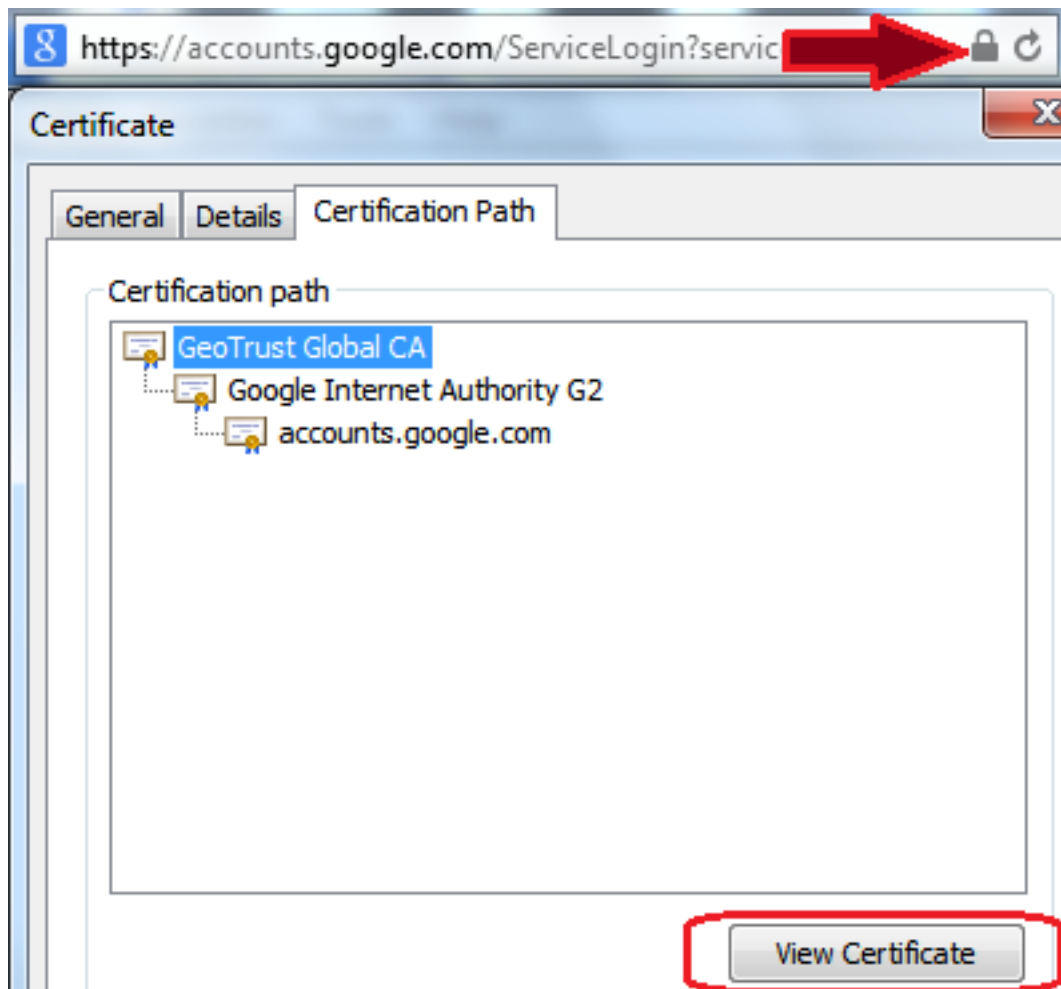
https://accounts.google.com/ServiceLogin?servic

Certificate

General | Details | Certification Path

Certification path

GeoTrust Global CA

Google Internet Authority G2

accounts.google.com

View Certificate